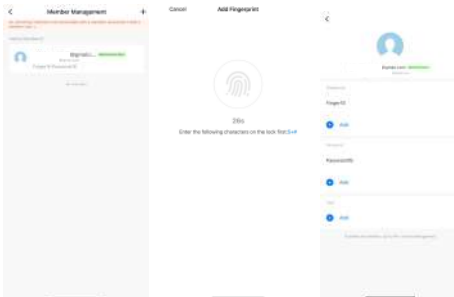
<

Member Management

+

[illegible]

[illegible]

Bignatc...

Fingerprint Password

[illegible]

Cancel

Add Fingerprint

26s

Enter the following characters on the lock first:1+#

<

Bignat.com

Fingerprint

FingerID

Add

Password

PasswordID

Add

Add

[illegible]